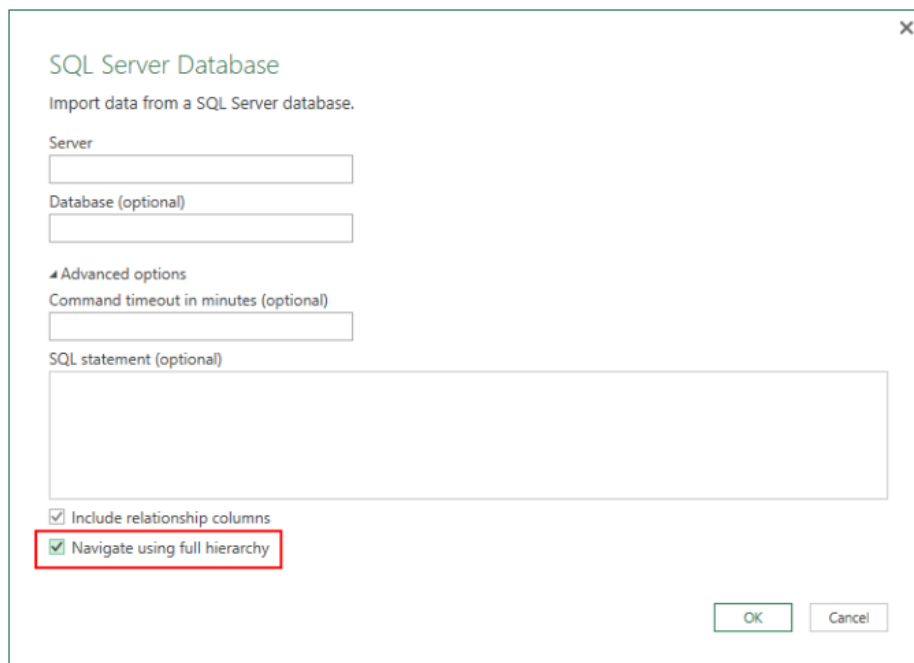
×

SQL Server Database

Import data from a SQL Server database.

Server

Database (optional)

◢ Advanced options

Command timeout in minutes (optional)

SQL statement (optional)

☑ Include relationship columns

☑ Navigate using full hierarchy

OK

Cancel